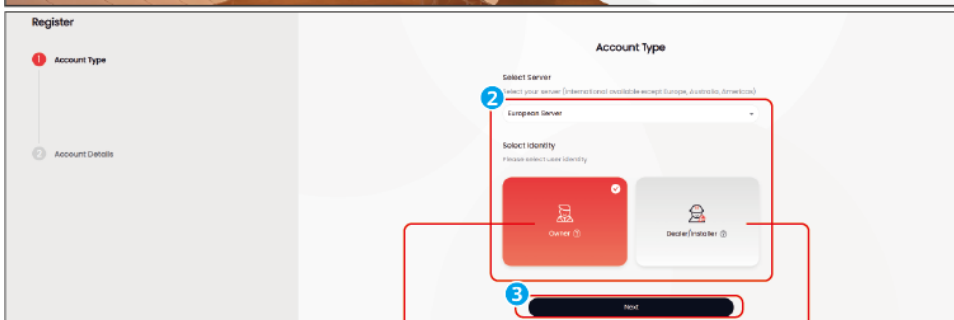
Register

1 Account Type

2 Account Details

Account Type

Select Server

Select your server (International available except Europe, Australia, Americas)

2

European Server

Select Identity

Please select user identity

Owner

Dealer/Installer

3

Next